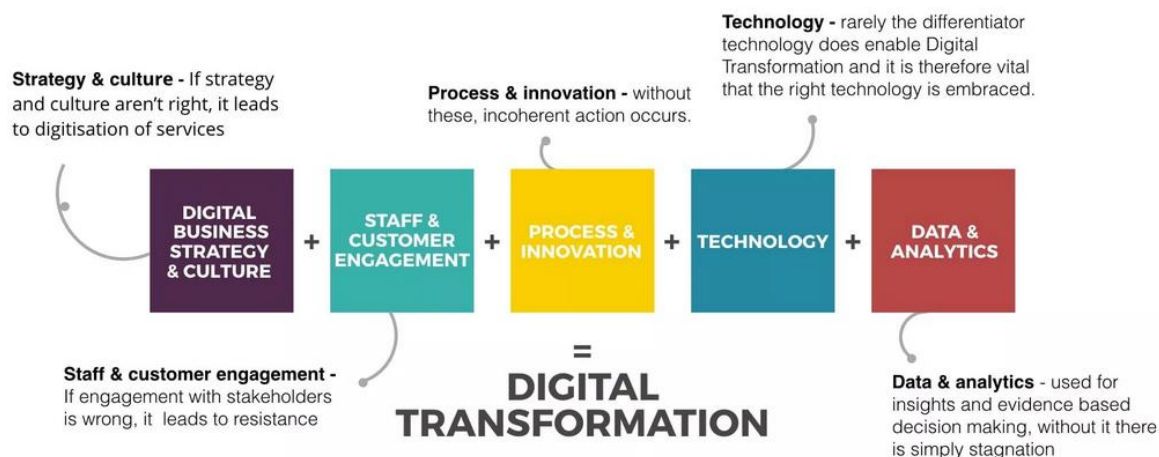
Strategy & culture - If strategy and culture aren't right, it leads to digitisation of services

Process & innovation - without these, incoherent action occurs.

Technology - rarely the differentiator technology does enable Digital Transformation and it is therefore vital that the right technology is embraced.

DIGITAL BUSINESS STRATEGY & CULTURE + STAFF & CUSTOMER ENGAGEMENT + PROCESS & INNOVATION + TECHNOLOGY + DATA & ANALYTICS

= DIGITAL TRANSFORMATION

Staff & customer engagement - If engagement with stakeholders is wrong, it leads to resistance

Data & analytics - used for insights and evidence based decision making, without it there is simply stagnation